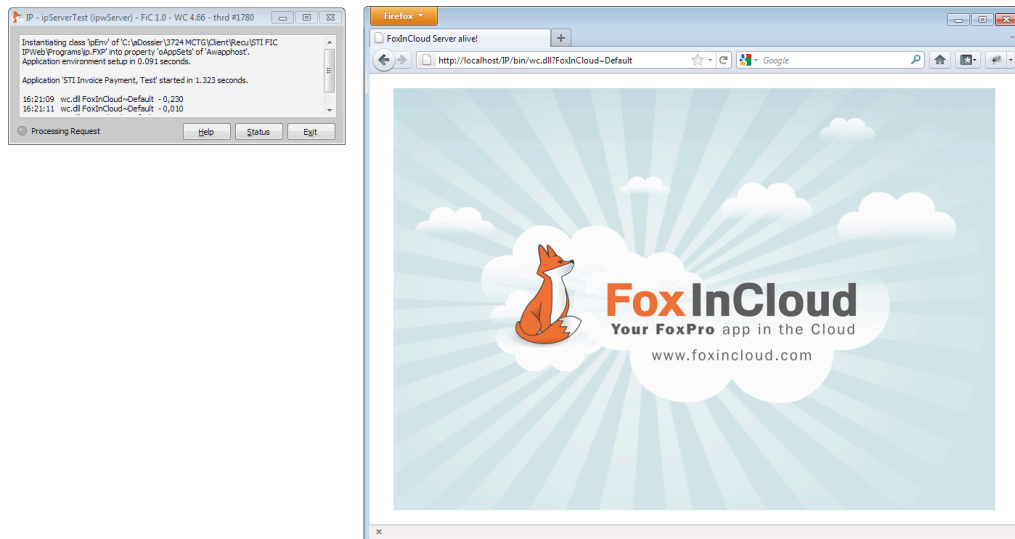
IP - ipServerTest (ipwServer) - FiC 1.0 - WC 4.66 - thrd #1780

Instantiating class 'ipEnv' of 'C:\aDossier\3724 MCTG\Client\Recu\STI FIC IPWeb\Programs\ip.FXP' into property 'oAppSets' of 'Awapphost'.
Application environment setup in 0.091 seconds.

Application 'STI Invoice Payment, Test' started in 1.323 seconds.

16:21:09 wc.dll FoxInCloud~Default - 0,230
16:21:11 wc.dll FoxInCloud~Default - 0,010

Processing Request

Help

Status

Exit

Firefox

FoxInCloud Server alive!

+

http://localhost/IP/bin/wc.dll?FoxInCloud~Default

Google

FoxInCloud
Your FoxPro app in the Cloud
www.foxincloud.com

×